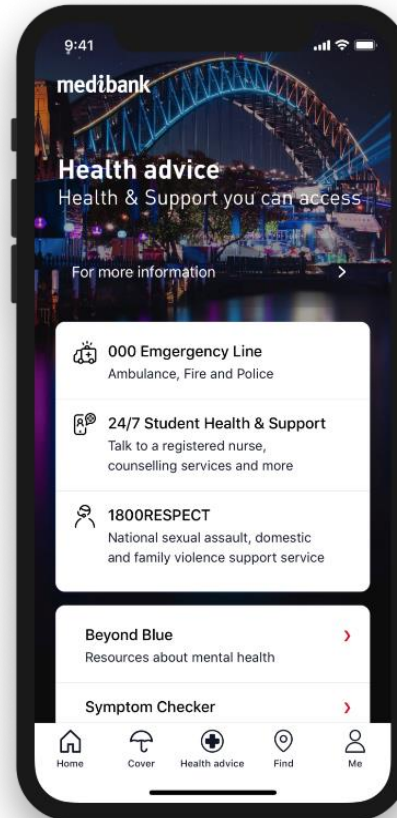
9:41

medibank

Health advice
Health & Support you can access

For more information >

000 Emergency Line
Ambulance, Fire and Police

24/7 Student Health & Support
Talk to a registered nurse, counselling services and more

1800RESPECT
National sexual assault, domestic and family violence support service

Beyond Blue
Resources about mental health

Symptom Checker

Home Cover Health advice Find Me